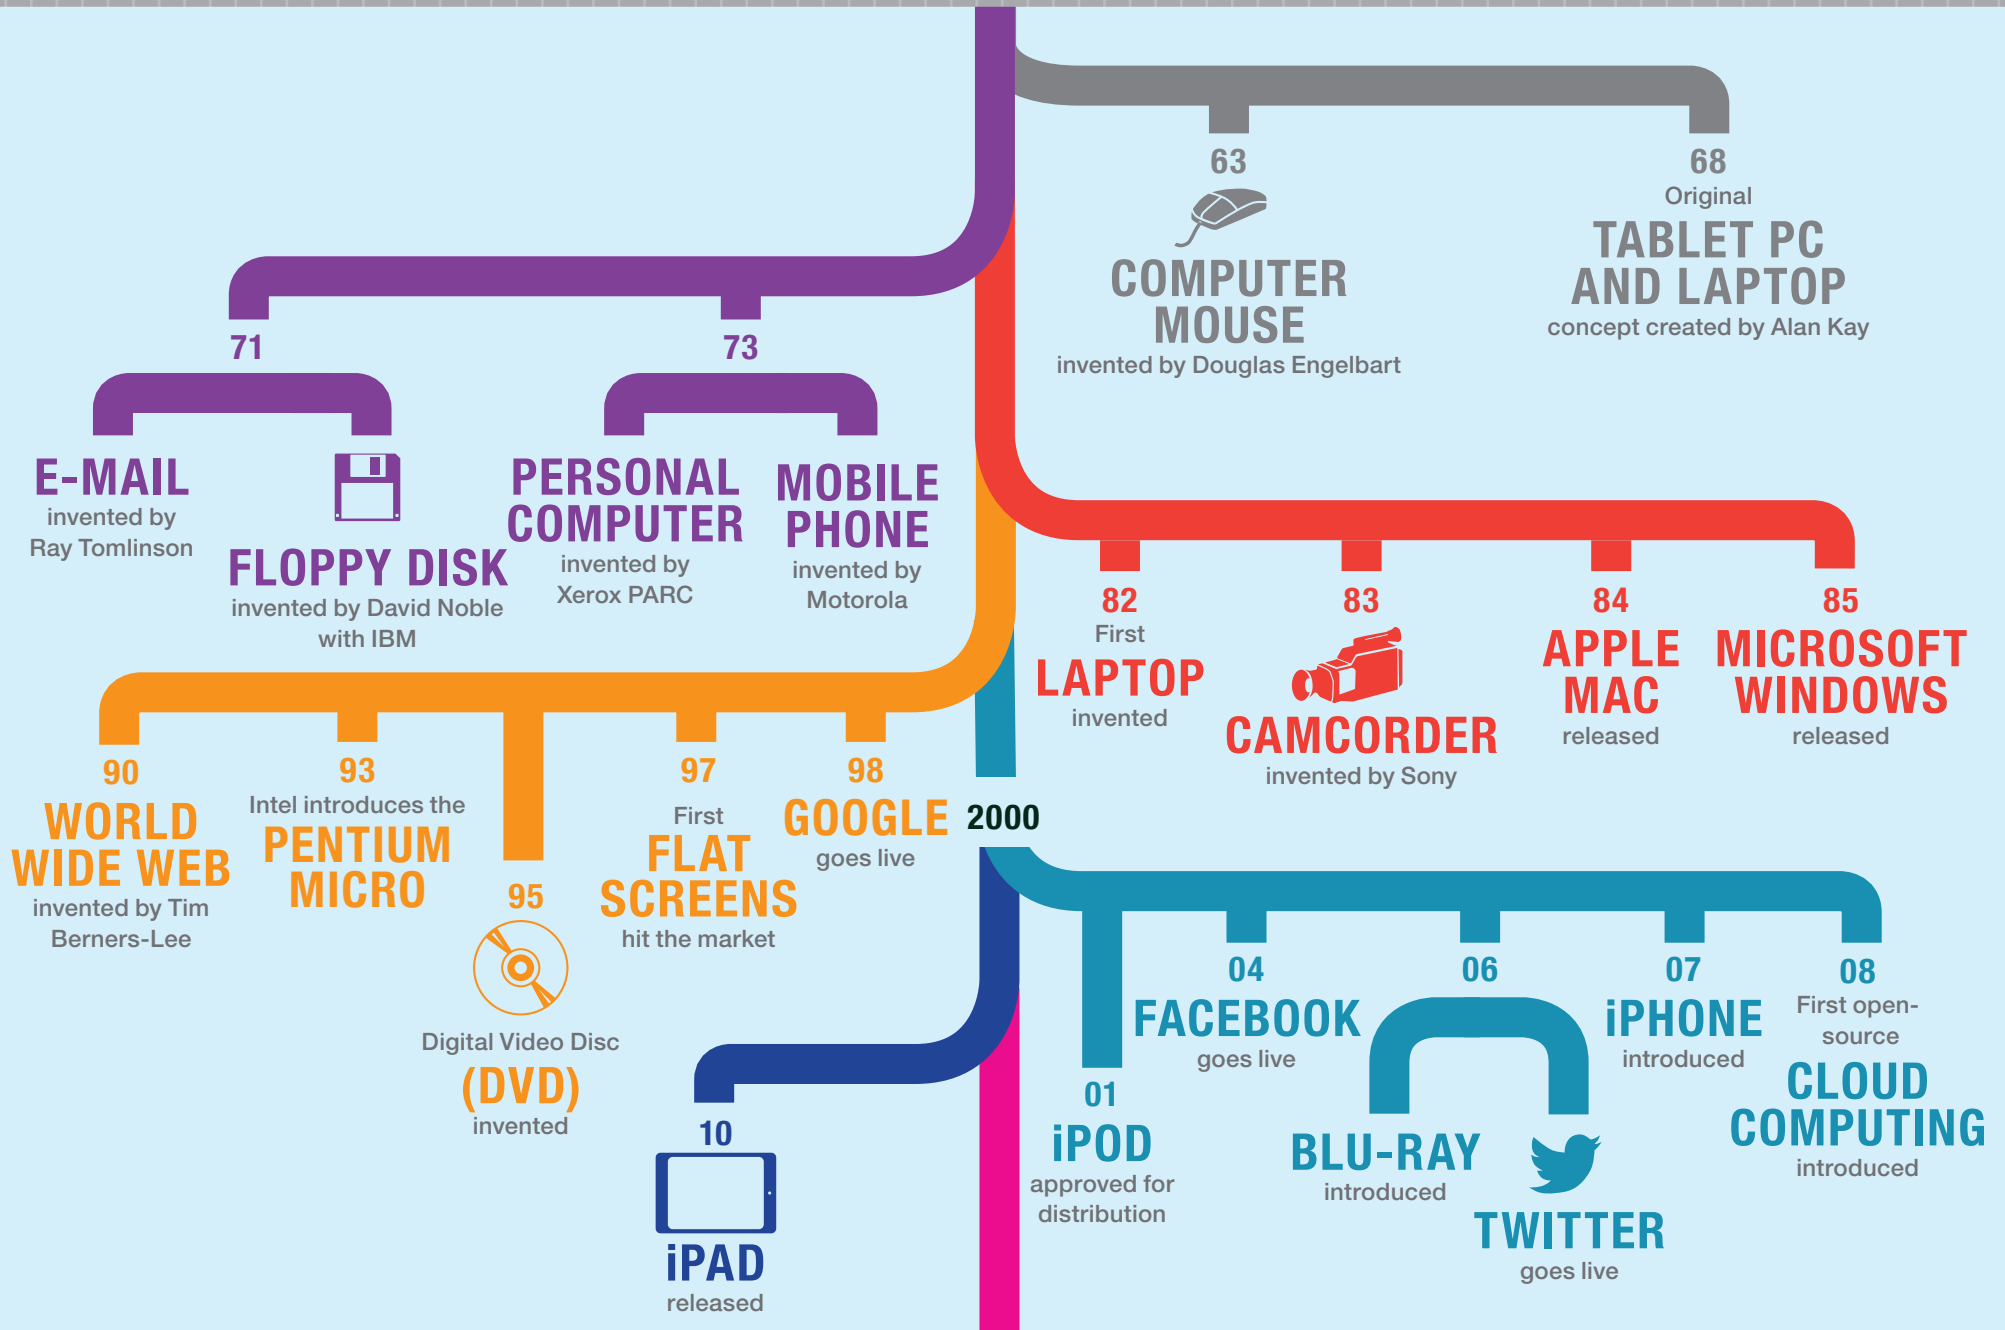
63
COMPUTER MOUSE
invented by Douglas Engelbart

68
Original
TABLET PC AND LAPTOP
concept created by Alan Kay

71
E-MAIL
invented by Ray Tomlinson

FLOPPY DISK
invented by David Noble with IBM

73
PERSONAL COMPUTER
invented by Xerox PARC

MOBILE PHONE
invented by Motorola

82
First
LAPTOP
invented

83
CAMCORDER
invented by Sony

84
APPLE MAC
released

85
MICROSOFT WINDOWS
released

90
WORLD WIDE WEB
invented by Tim Berners-Lee

93
Intel introduces the
PENTIUM MICRO

95
Digital Video Disc
(DVD)
invented

97
First
FLAT SCREENS
hit the market

98
GOOGLE
goes live

2000

01
iPOD
approved for distribution

04
FACEBOOK
goes live

06
BLU-RAY
introduced

TWITTER
goes live

07
iPHONE
introduced

08
First open-source
CLOUD COMPUTING
introduced

10
iPAD
released